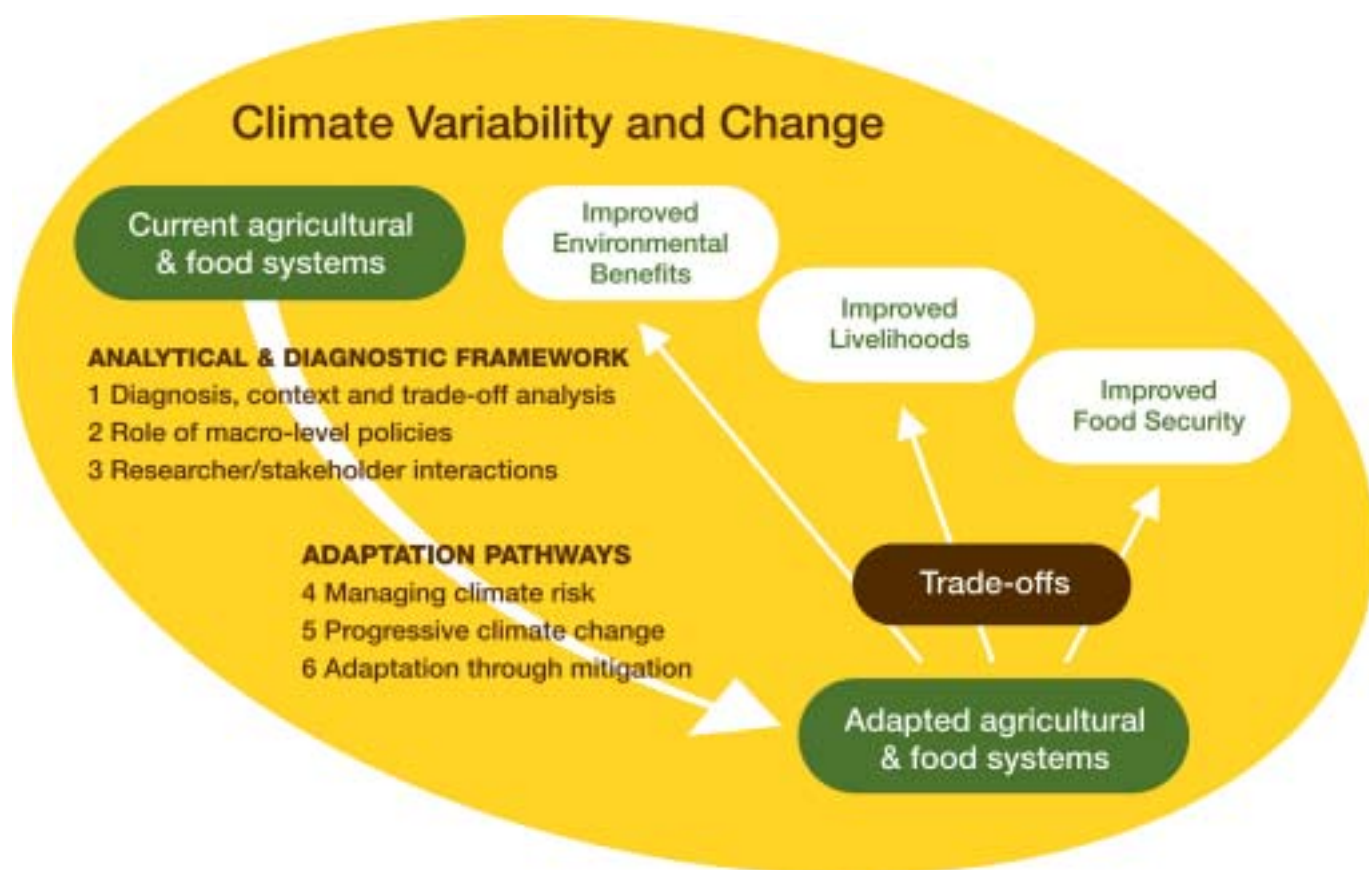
Climate Variability and Change

Current agricultural & food systems

Improved Environmental Benefits

Improved Livelihoods

Improved Food Security

ANALYTICAL & DIAGNOSTIC FRAMEWORK
1 Diagnosis, context and trade-off analysis
2 Role of macro-level policies
3 Researcher/stakeholder interactions

ADAPTATION PATHWAYS
4 Managing climate risk
5 Progressive climate change
6 Adaptation through mitigation

Trade-offs

Adapted agricultural & food systems